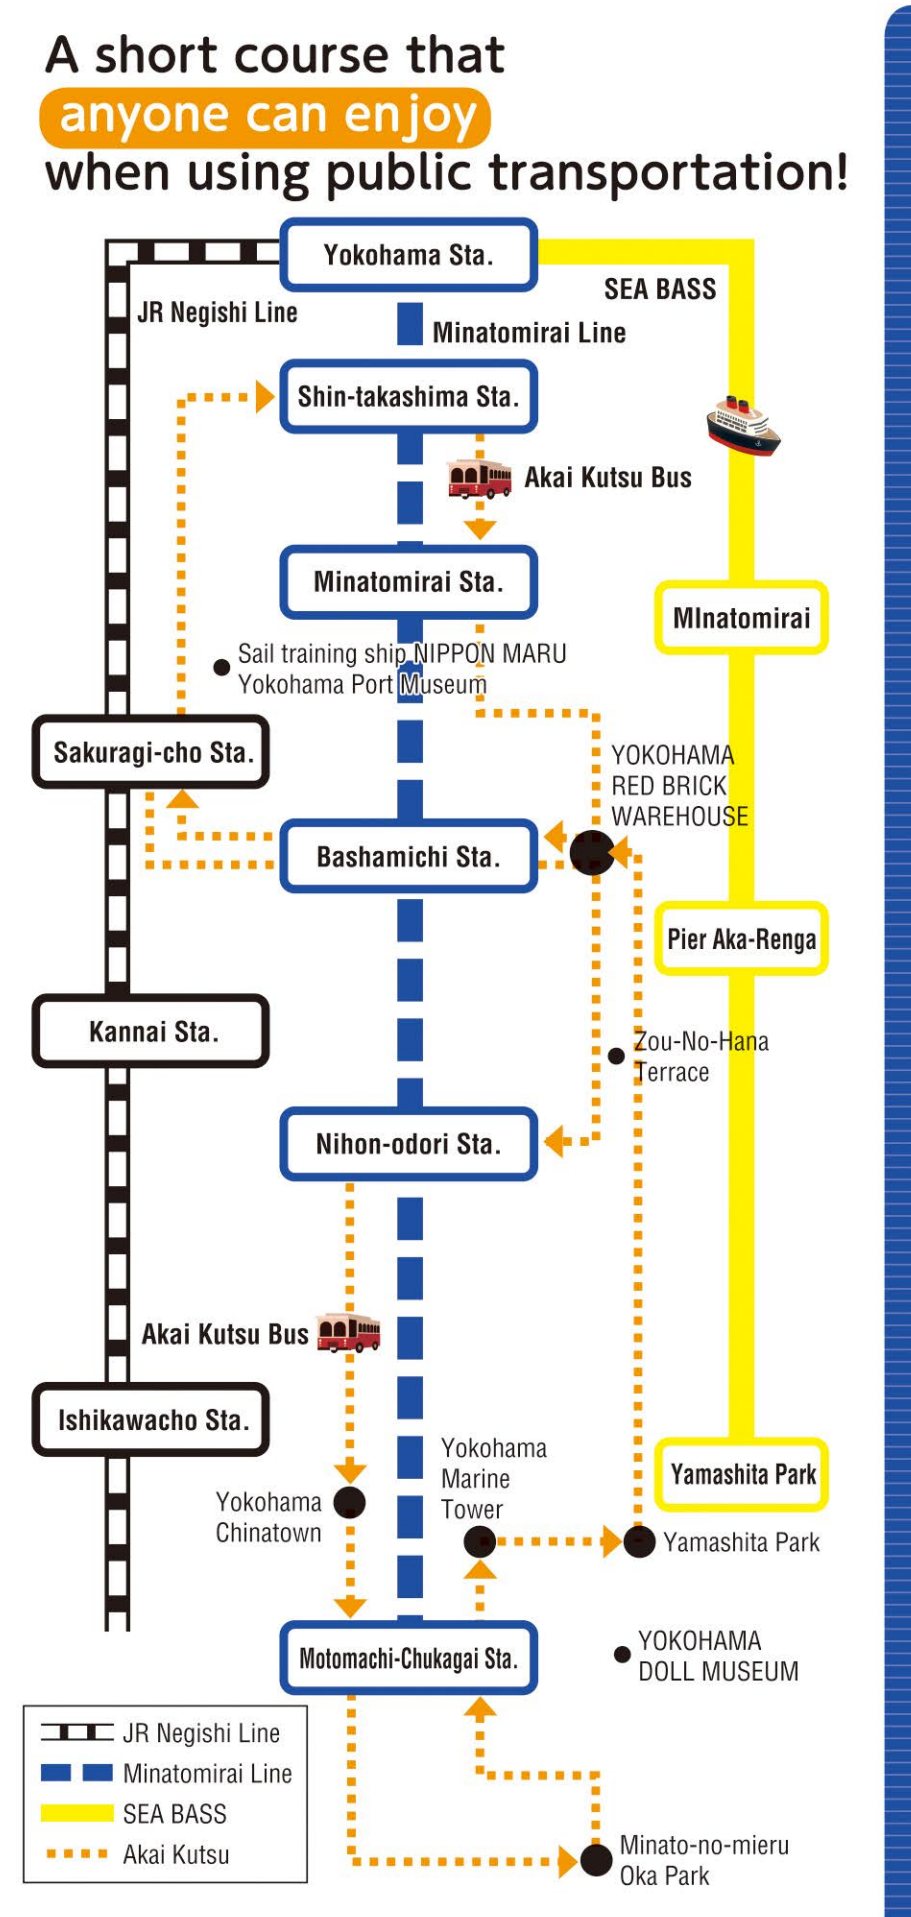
A short course that anyone can enjoy when using public transportation!

Yokohama Sta.

JR Negishi Line

SEA BASS

Minatomirai Line

Shin-takashima Sta.

Akai Kutsu Bus

Minatomirai Sta.

MInatomirai

Sail training ship NIPPON MARU
Yokohama Port Museum

Sakuragi-cho Sta.

YOKOHAMA RED BRICK WAREHOUSE

Bashamichi Sta.

Pier Aka-Renga

Kannai Sta.

Zou-No-Hana Terrace

Nihon-odori Sta.

Akai Kutsu Bus

Ishikawacho Sta.

Yokohama Marine Tower

Yamashita Park

Yokohama Chinatown

Yamashita Park

Motomachi-Chukagai Sta.

YOKOHAMA DOLL MUSEUM

JR Negishi Line
Minatomirai Line
SEA BASS
Akai Kutsu

Minato-no-mieru Oka Park